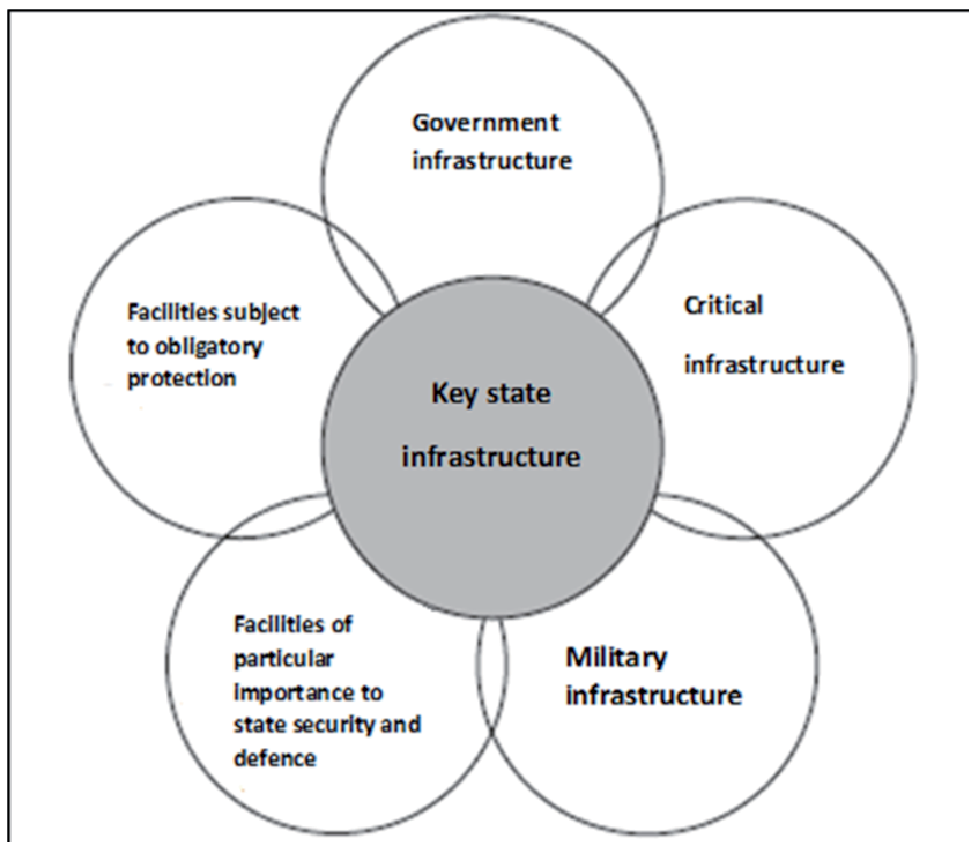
Government infrastructure

Facilities subject to obligatory protection

Critical infrastructure

Key state infrastructure

Facilities of particular importance to state security and defence

Military infrastructure